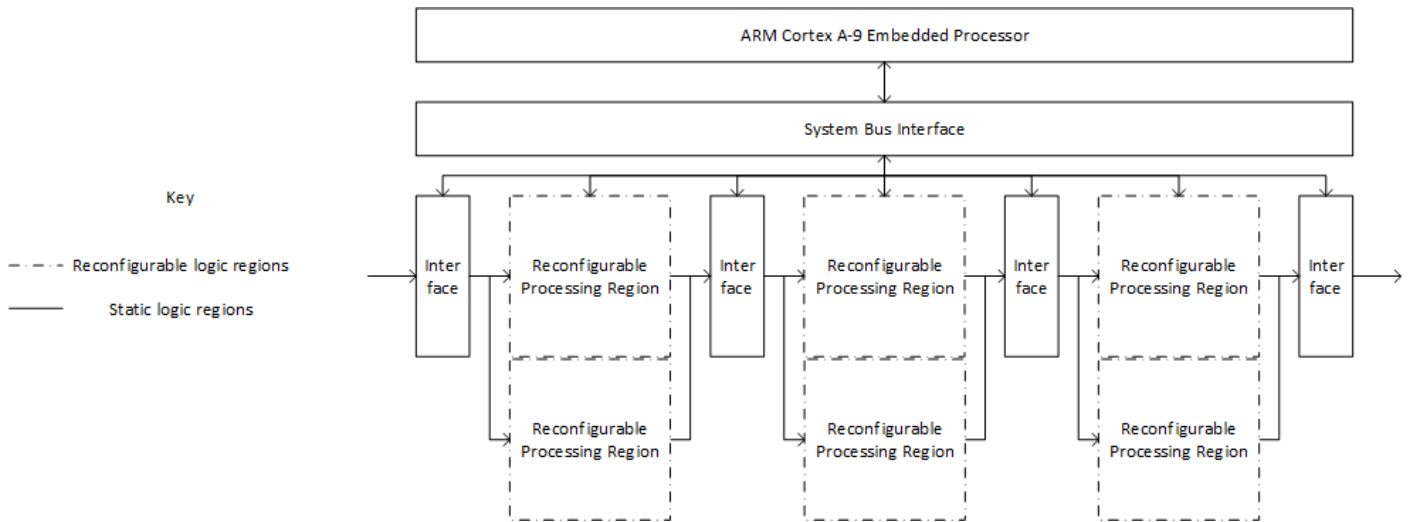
ARM Cortex A-9 Embedded Processor

System Bus Interface

Key

Reconfigurable logic regions

Static logic regions

Inter face

Reconfigurable Processing Region

Reconfigurable Processing Region

Inter face

Reconfigurable Processing Region

Reconfigurable Processing Region

Inter face

Reconfigurable Processing Region

Reconfigurable Processing Region

Inter face